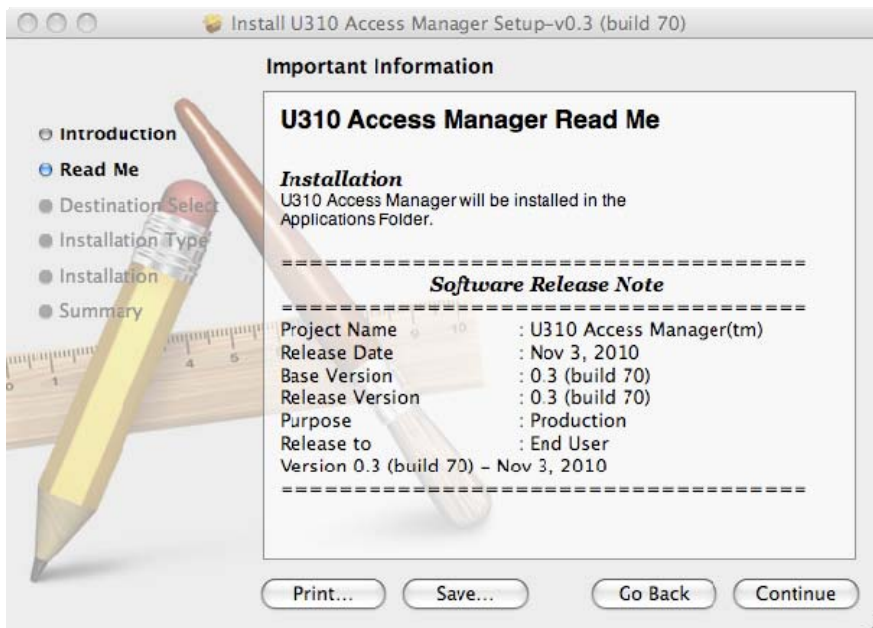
Install U310 Access Manager Setup–v0.3 (build 70)

Important Information

Introduction
Read Me
Destination Select
Installation Type
Installation
Summary

U310 Access Manager Read Me

Installation
U310 Access Manager will be installed in the Applications Folder.

=====================================
Software Release Note
=====================================
Project Name : U310 Access Manager(tm)
Release Date : Nov 3, 2010
Base Version : 0.3 (build 70)
Release Version : 0.3 (build 70)
Purpose : Production
Release to : End User
Version 0.3 (build 70) – Nov 3, 2010
=====================================

Print... Save... Go Back Continue